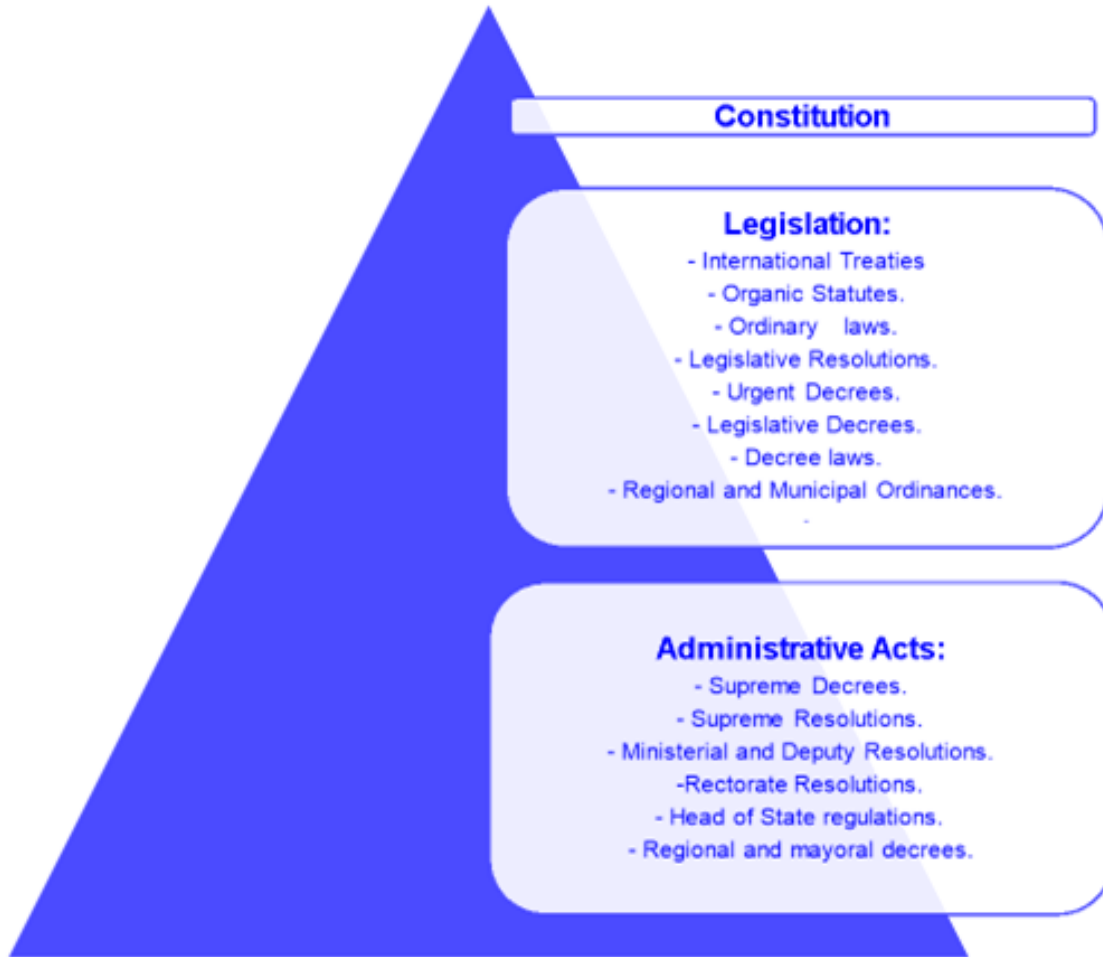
Constitution

Legislation:
- International Treaties
- Organic Statutes.
- Ordinary laws.
- Legislative Resolutions.
- Urgent Decrees.
- Legislative Decrees.
- Decree laws.
- Regional and Municipal Ordinances.
-

Administrative Acts:
- Supreme Decrees.
- Supreme Resolutions.
- Ministerial and Deputy Resolutions.
-Rectorate Resolutions.
- Head of State regulations.
- Regional and mayoral decrees.